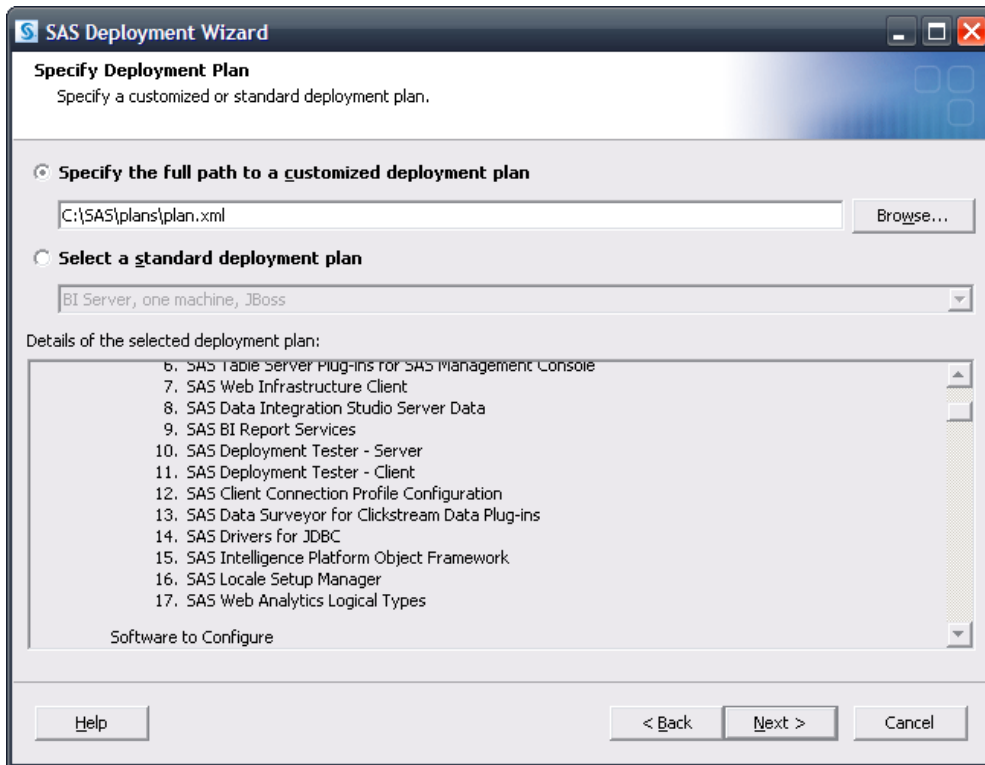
SAS Deployment Wizard

Specify Deployment Plan
Specify a customized or standard deployment plan.

Specify the full path to a customized deployment plan

C:\SAS\plans\plan.xml

Browse...

Select a standard deployment plan

BI Server, one machine, JBoss

Details of the selected deployment plan:

6. SAS Table Server Plug-ins for SAS Management Console
7. SAS Web Infrastructure Client
8. SAS Data Integration Studio Server Data
9. SAS BI Report Services
10. SAS Deployment Tester - Server
11. SAS Deployment Tester - Client
12. SAS Client Connection Profile Configuration
13. SAS Data Surveyor for Clickstream Data Plug-ins
14. SAS Drivers for JDBC
15. SAS Intelligence Platform Object Framework
16. SAS Locale Setup Manager
17. SAS Web Analytics Logical Types

Software to Configure

Help

< Back

Next >

Cancel